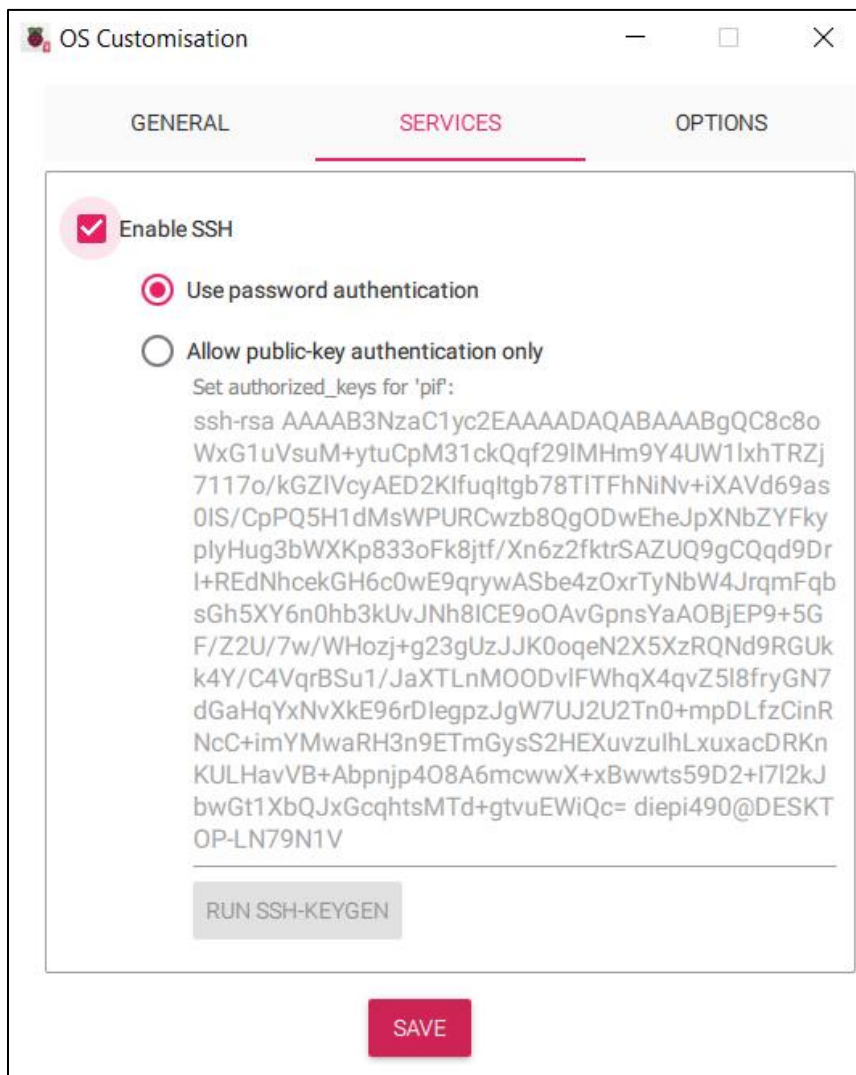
OS Customisation

GENERAL SERVICES OPTIONS

Enable SSH

Use password authentication

Allow public-key authentication only

Set authorized_keys for 'pif':

ssh-rsa AAAAB3NzaC1yc2EAAAADAQABAAABgQC8c8oWxG1uVsuM+ytuCpM31ckQqf29lMHm9Y4UW1lxhTRZj7117o/kGZIVcyAED2KIfuqltgb78TITFhNiNv+iXAVd69as0IS/CpPQ5H1dMsWPURCwzb8QgODwEheJpXNbZYFkyplyHug3bWXKp833oFk8jtf/Xn6z2fktrSAZUQ9gCQqd9DrI+REdNhcekGH6c0wE9qrywASbe4zOxrTyNbW4JrqmFqbsGh5XY6n0hb3kUvJNh8ICE9oOAvGpnsYaAOBjEP9+5GF/Z2U/7w/WHozj+g23gUzJJK0oqeN2X5XzRQNd9RGUkk4Y/C4VqrBSu1/JaXTLnMOODvlFWhqX4qvZ5l8fryGN7dGaHqYxNvXkE96rDlegpzJgW7UJ2U2Tn0+mpDLfzCinRNcC+imYMwaRH3n9ETmGysS2HEXuvzulhLxuxacDRKnKULHavVB+Abpnjp4O8A6mcwwX+xBwwts59D2+I7l2kJbwGt1XbQJxGcqhtsMTd+gtvuEWiQc= diepi490@DESKTOP-LN79N1V

RUN SSH-KEYGEN

SAVE